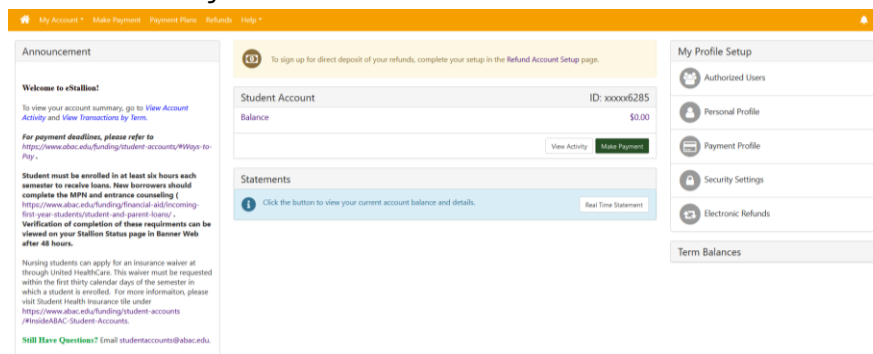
My Account ▾ Make Payment Payment Plans Refunds Help ▾

Announcement

Welcome to eStallion!

To view your account summary, go to View Account Activity and View Transactions by Term.

For payment deadlines, please refer to https://www.abac.edu/funding/student-accounts/#Ways-to-Pay .

Student must be enrolled in at least six hours each semester to receive loans. New borrowers should complete the MPN and entrance counseling ( https://www.abac.edu/funding/financial-aid/incoming-first-year-students/student-and-parent-loans/ . Verification of completion of these requirments can be viewed on your Stallion Status page in Banner Web after 48 hours.

Nursing students can apply for an insurance waiver at through United HealthCare. This waiver must be requested within the first thirty calendar days of the semester in which a student is enrolled. For more informaiton, please visit Student Health Insurance tile under https://www.abac.edu/funding/student-accounts /#InsideABAC-Student-Accounts.

Still Have Questions? Email studentaccounts@abac.edu.

To sign up for direct deposit of your refunds, complete your setup in the Refund Account Setup page.

Student Account ID: xxxxx6285
Balance $0.00
View Activity Make Payment

Statements
Click the button to view your current account balance and details. Real Time Statement

My Profile Setup
Authorized Users
Personal Profile
Payment Profile
Security Settings
Electronic Refunds

Term Balances